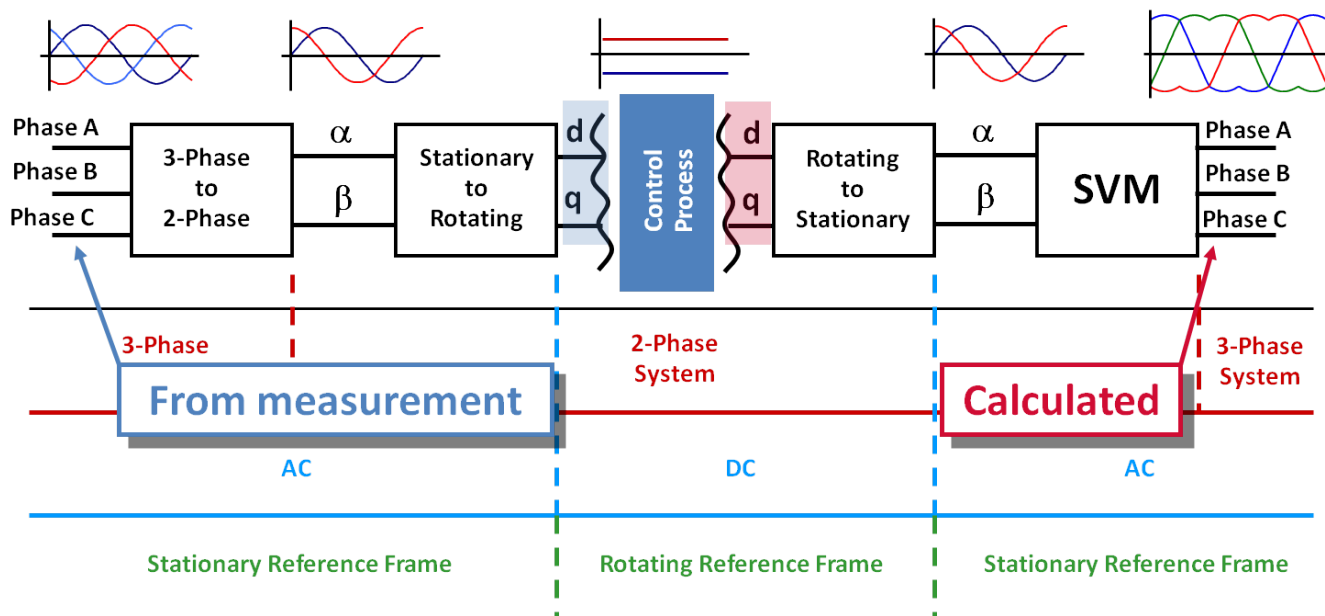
Phase A
Phase B
Phase C

3-Phase to 2-Phase

α
β

Stationary to Rotating

d
q

Control Process

d
q

Rotating to Stationary

α
β

SVM

Phase A
Phase B
Phase C

3-Phase

From measurement

2-Phase System

Calculated

3-Phase System

AC

DC

AC

Stationary Reference Frame

Rotating Reference Frame

Stationary Reference Frame